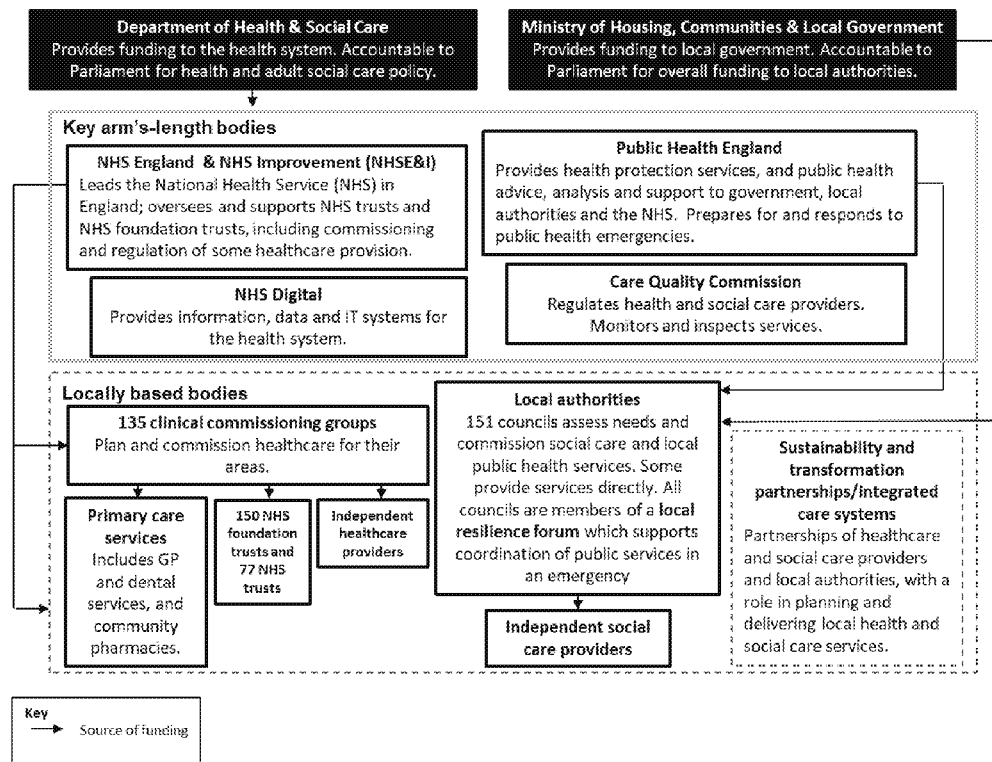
Department of Health & Social Care
Provides funding to the health system. Accountable to Parliament for health and adult social care policy.

Ministry of Housing, Communities & Local Government
Provides funding to local government. Accountable to Parliament for overall funding to local authorities.

Key arm's-length bodies

NHS England & NHS Improvement (NHSE&I)
Leads the National Health Service (NHS) in England; oversees and supports NHS trusts and NHS foundation trusts, including commissioning and regulation of some healthcare provision.

Public Health England
Provides health protection services, and public health advice, analysis and support to government, local authorities and the NHS. Prepares for and responds to public health emergencies.

NHS Digital
Provides information, data and IT systems for the health system.

Care Quality Commission
Regulates health and social care providers. Monitors and inspects services.

Locally based bodies

135 clinical commissioning groups
Plan and commission healthcare for their areas.

Local authorities
151 councils assess needs and commission social care and local public health services. Some provide services directly. All councils are members of a local resilience forum which supports coordination of public services in an emergency

Sustainability and transformation partnerships/integrated care systems
Partnerships of healthcare and social care providers and local authorities, with a role in planning and delivering local health and social care services.

Primary care services
Includes GP and dental services, and community pharmacies.

150 NHS foundation trusts and 77 NHS trusts

Independent healthcare providers

Independent social care providers

Key
Source of funding